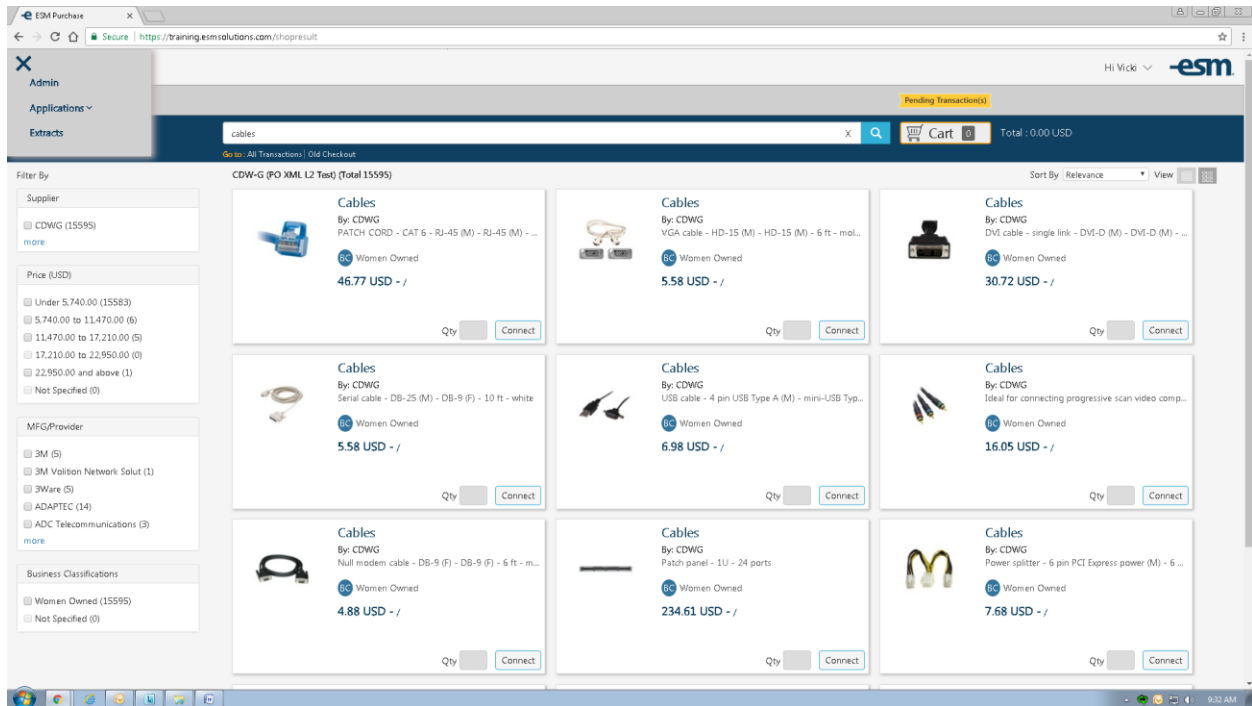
ESM Purchase ×

Secure | https://training.esmsolutions.com/shopresult

×
Admin
Applications
Extracts

Hi Vicki
esm

Pending Transaction(s)

cables
Go to : All Transactions | Old Checkout

Cart 0
Total : 0.00 USD

Filter By

Supplier
CDWG (15595)
more

Price (USD)
Under 5,740.00 (15583)
5,740.00 to 11,470.00 (6)
11,470.00 to 17,210.00 (5)
17,210.00 to 22,950.00 (0)
22,950.00 and above (1)
Not Specified (0)

MFG/Provider
3M (5)
3M Volition Network Solut (1)
3Ware (5)
ADAPTEC (14)
ADC Telecommunications (3)
more

Business Classifications
Women Owned (15595)
Not Specified (0)

CDW-G (PO XML L2 Test) (Total 15595)

Sort By Relevance View

Cables
By: CDWG
PATCH CORD - CAT 6 - RJ-45 (M) - RJ-45 (M) - ...
BC Women Owned
46.77 USD - /
Qty Connect

Cables
By: CDWG
VGA cable - HD-15 (M) - HD-15 (M) - 6 ft - mol...
BC Women Owned
5.58 USD - /
Qty Connect

Cables
By: CDWG
DVI cable - single link - DVI-D (M) - DVI-D (M) - ...
BC Women Owned
30.72 USD - /
Qty Connect

Cables
By: CDWG
Serial cable - DB-25 (M) - DB-9 (F) - 10 ft - white
BC Women Owned
5.58 USD - /
Qty Connect

Cables
By: CDWG
USB cable - 4 pin USB Type A (M) - mini-USB Typ...
BC Women Owned
6.98 USD - /
Qty Connect

Cables
By: CDWG
Ideal for connecting progressive scan video comp...
BC Women Owned
16.05 USD - /
Qty Connect

Cables
By: CDWG
Null modem cable - DB-9 (F) - DB-9 (F) - 6 ft - m...
BC Women Owned
4.88 USD - /
Qty Connect

Cables
By: CDWG
Patch panel - 1U - 24 ports
BC Women Owned
234.61 USD - /
Qty Connect

Cables
By: CDWG
Power splitter - 6 pin PCI Express power (M) - 6 ...
BC Women Owned
7.68 USD - /
Qty Connect

9:32 AM